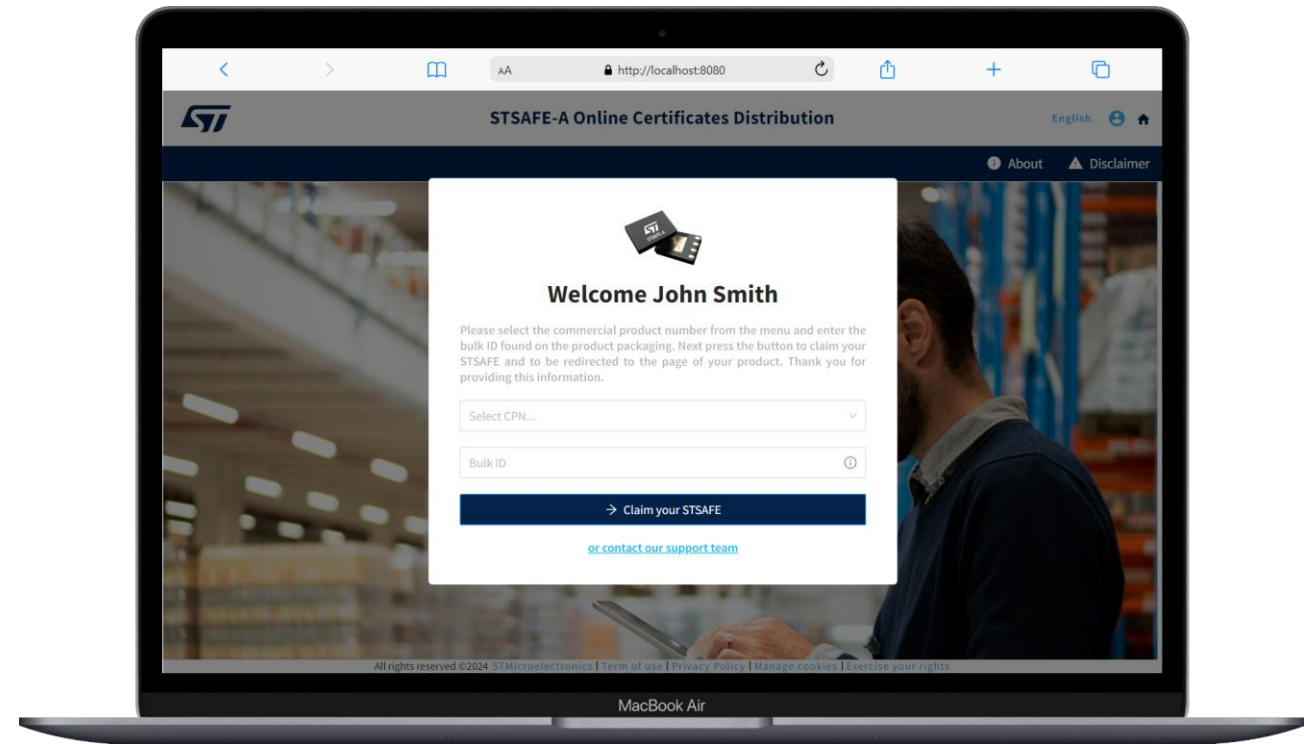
AA http://localhost:8080

STSAFE-A Online Certificates Distribution

English

About Disclaimer

Welcome John Smith

Please select the commercial product number from the menu and enter the bulk ID found on the product packaging. Next press the button to claim your STSAFE and to be redirected to the page of your product. Thank you for providing this information.

Select CPN...

Bulk ID

→ Claim your STSAFE

or contact our support team

All rights reserved ©2024 STMicroelectronics | Term of use | Privacy Policy | Manage cookies | Exercise your rights

MacBook Air